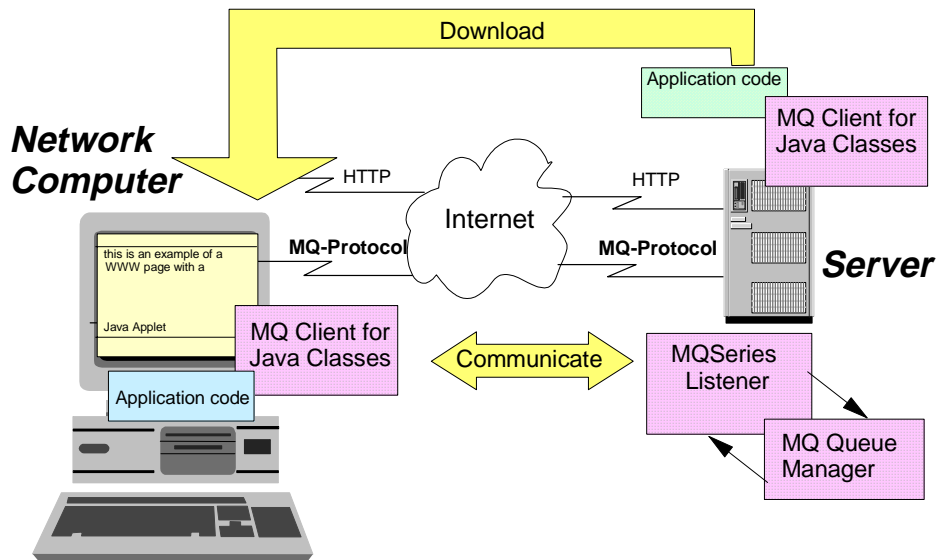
Download

Application code

MQ Client for Java Classes

Network Computer

HTTP

Internet

HTTP

this is an example of a WWW page with a

Java Applet

MQ-Protocol

MQ-Protocol

Server

MQ Client for Java Classes

Application code

Communicate

MQSeries Listener

MQ Queue Manager